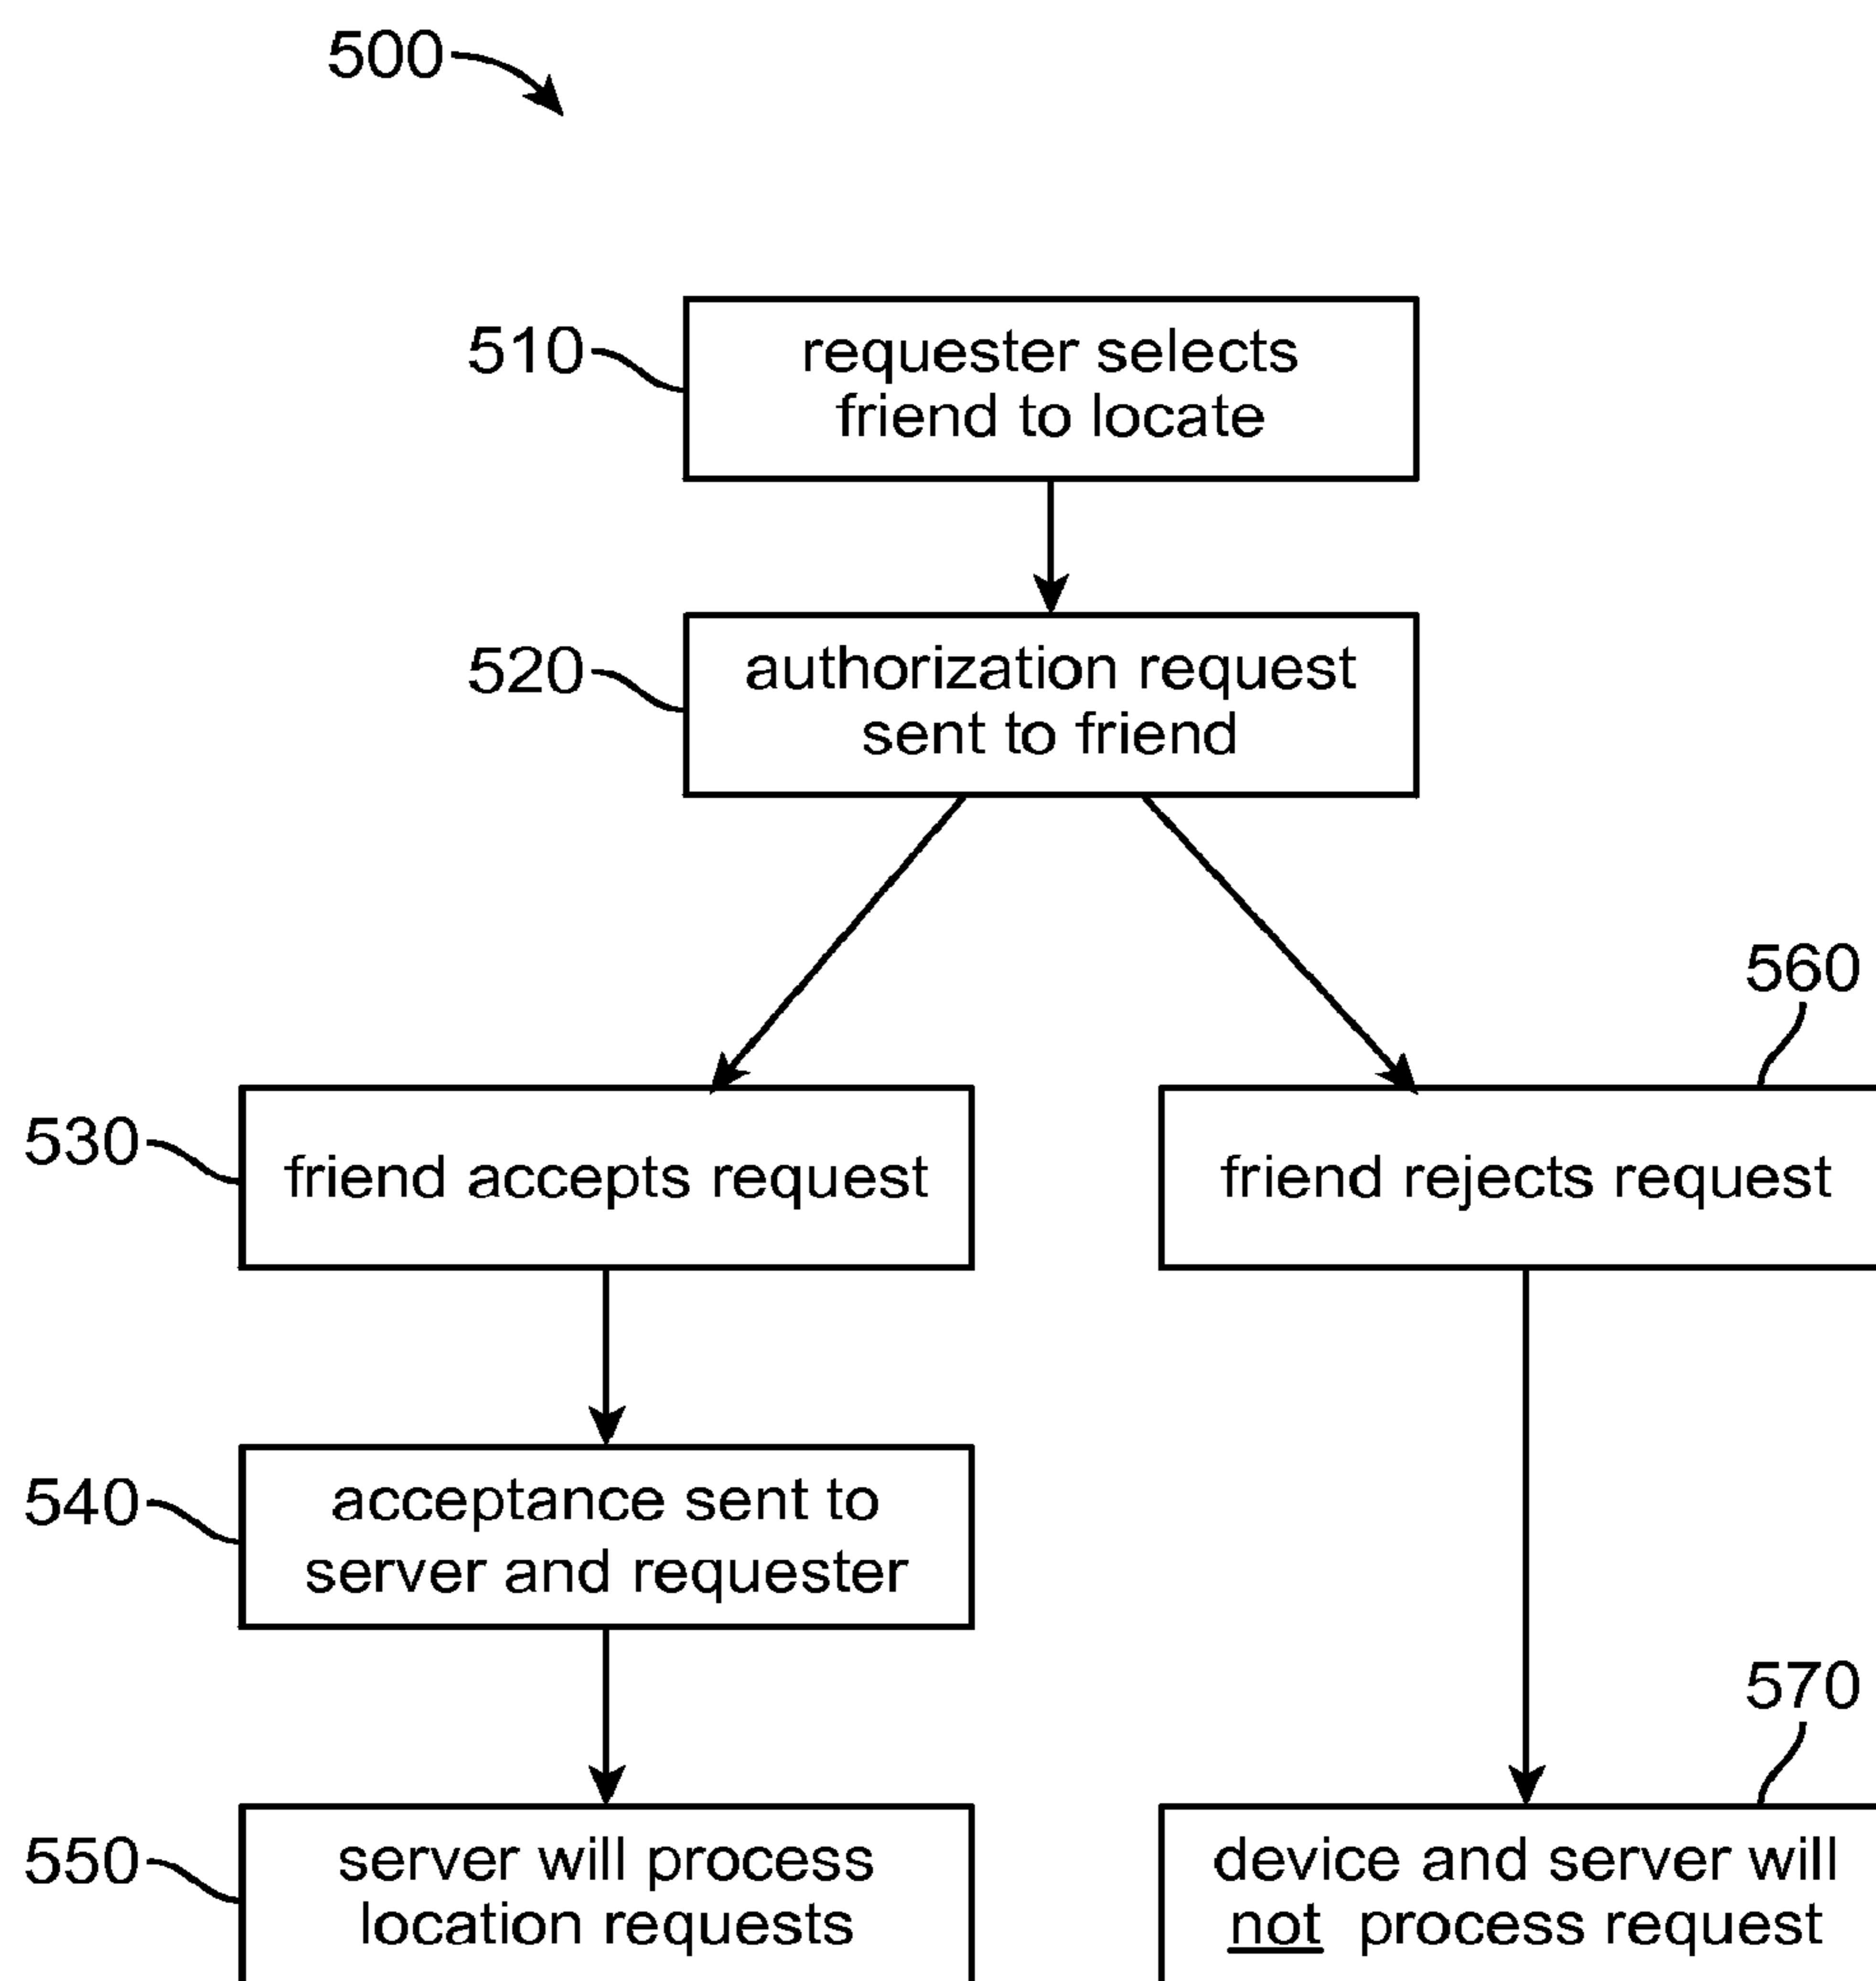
500

510 requester selects friend to locate

520 authorization request sent to friend

530 friend accepts request

560 friend rejects request

540 acceptance sent to server and requester

570

550 server will process location requests

device and server will not process request